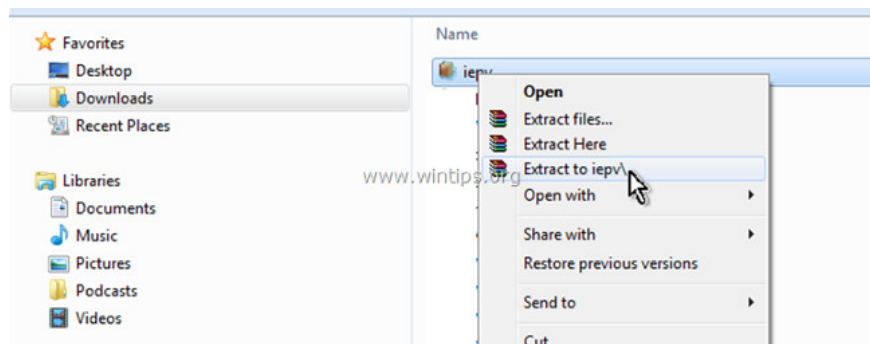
Favorites
Desktop
Downloads
Recent Places

Libraries
Documents
Music
Pictures
Podcasts
Videos

Name

iepv

Open
Extract files...
Extract Here
Extract to iepv\
Open with
Share with
Restore previous versions
Send to
Cut

www.wintips.org